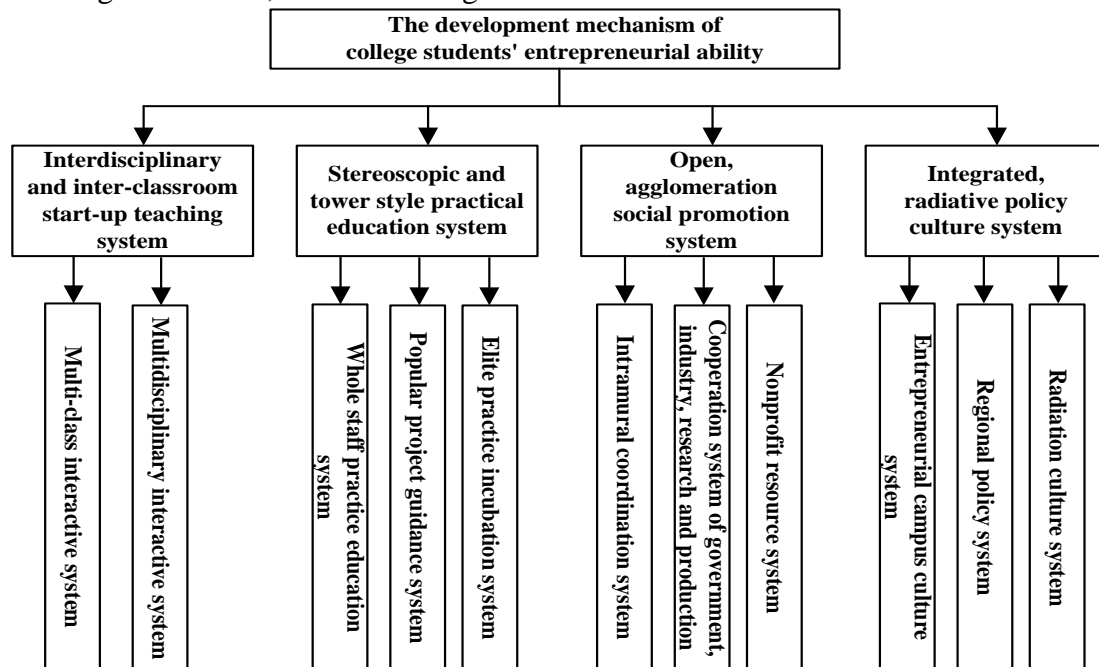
The development mechanism of college students' entrepreneurial ability

Interdisciplinary and inter-classroom start-up teaching system

Stereoscopic and tower style practical education system

Open, agglomeration social promotion system

Integrated, radiative policy culture system

Multi-class interactive system

Multidisciplinary interactive system

Whole staff practice education system

Popular project guidance system

Elite practice incubation system

Intramural coordination system

Cooperation system of government, industry, research and production

Nonprofit resource system

Entrepreneurial campus culture system

Regional policy system

Radiation culture system